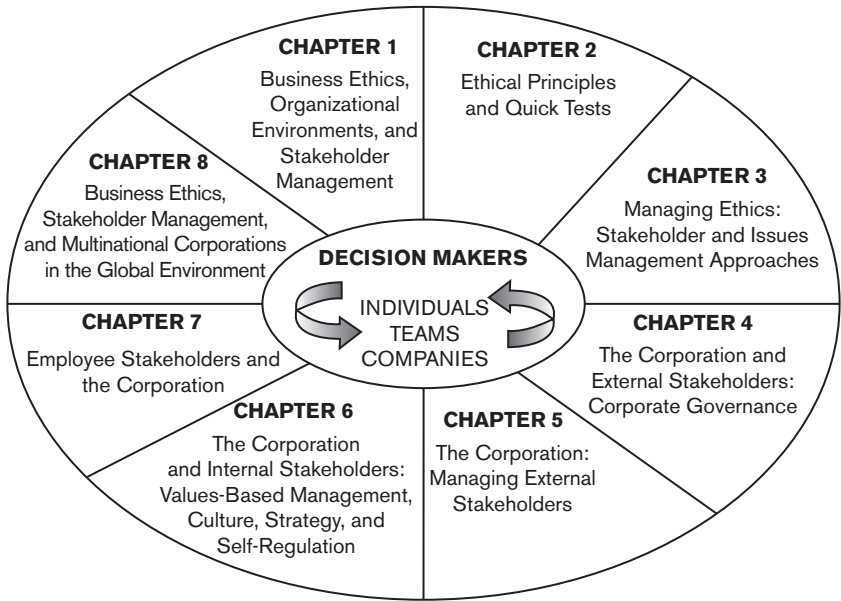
CHAPTER 1
Business Ethics, Organizational Environments, and Stakeholder Management

CHAPTER 2
Ethical Principles and Quick Tests

CHAPTER 3
Managing Ethics: Stakeholder and Issues Management Approaches

CHAPTER 4
The Corporation and External Stakeholders: Corporate Governance

CHAPTER 5
The Corporation: Managing External Stakeholders

CHAPTER 6
The Corporation and Internal Stakeholders: Values-Based Management, Culture, Strategy, and Self-Regulation

CHAPTER 7
Employee Stakeholders and the Corporation

CHAPTER 8
Business Ethics, Stakeholder Management, and Multinational Corporations in the Global Environment

DECISION MAKERS
INDIVIDUALS
TEAMS
COMPANIES